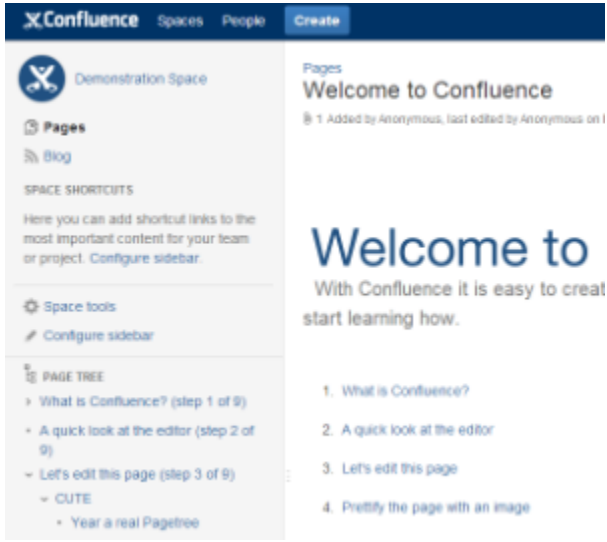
Confluence Spaces People Create

Demonstration Space

Pages

Blog

SPACE SHORTCUTS

Here you can add shortcut links to the most important content for your team or project. Configure sidebar.

Space tools

Configure sidebar

PAGE TREE

What is Confluence? (step 1 of 9)

A quick look at the editor (step 2 of 9)

Let's edit this page (step 3 of 9)

CUTE

Year a real Pagetree

Pages

Welcome to Confluence

1 Added by Anonymous, last edited by Anonymous on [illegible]

Welcome to

With Confluence it is easy to creat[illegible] start learning how.

1. What is Confluence?
2. A quick look at the editor
3. Let's edit this page
4. Prettify the page with an image